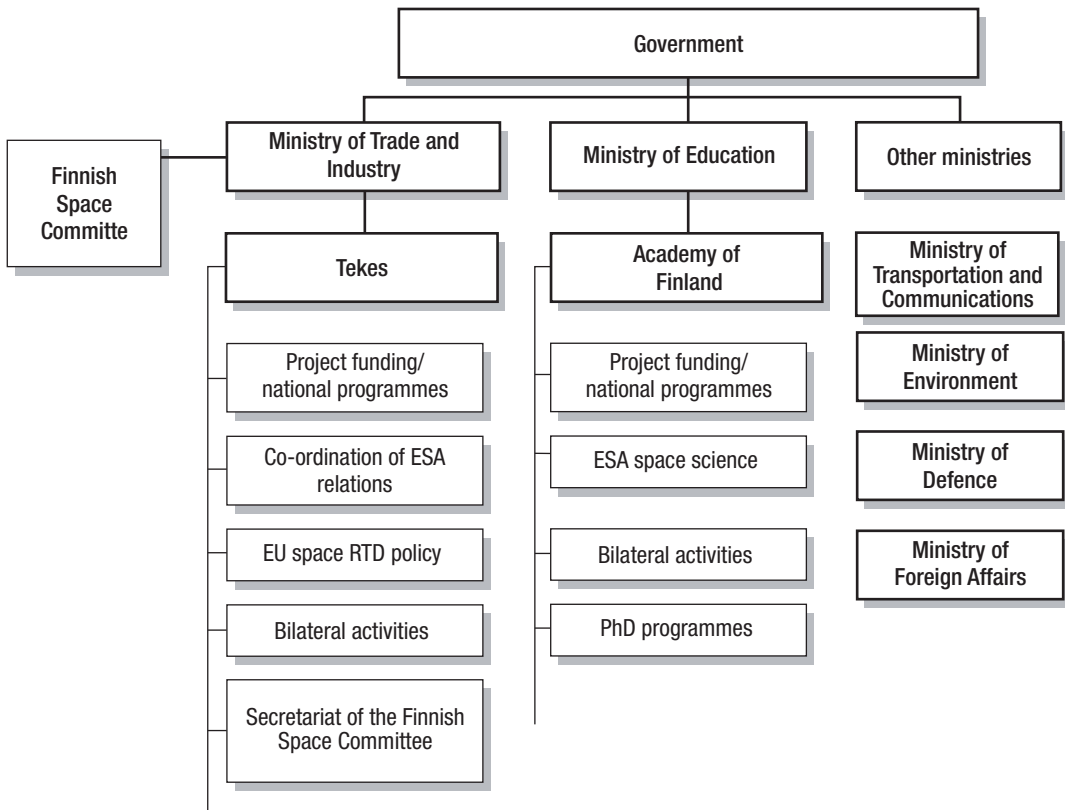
Government

Finnish Space Committe

Ministry of Trade and Industry

Ministry of Education

Other ministries

Tekes

Project funding/ national programmes

Co-ordination of ESA relations

EU space RTD policy

Bilateral activities

Secretariat of the Finnish Space Committee

Academy of Finland

Project funding/ national programmes

ESA space science

Bilateral activities

PhD programmes

Ministry of Transportation and Communications

Ministry of Environment

Ministry of Defence

Ministry of Foreign Affairs